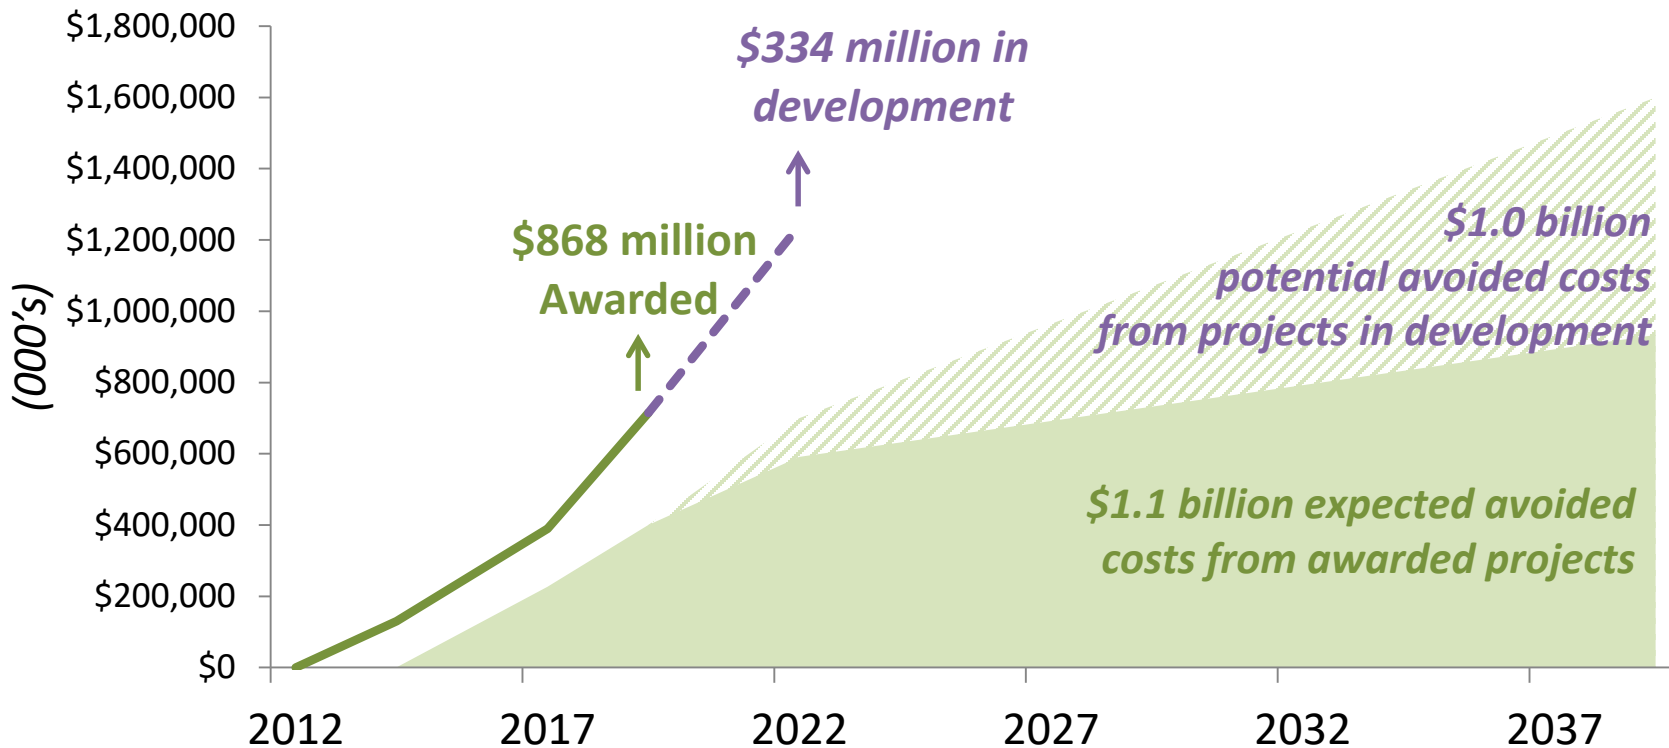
$1,800,000
$1,600,000
$1,400,000
$1,200,000
$1,000,000
$800,000
$600,000
$400,000
$200,000
$0

(000's)

$334 million in development

$868 million Awarded

$1.0 billion potential avoided costs from projects in development

$1.1 billion expected avoided costs from awarded projects

2012
2017
2022
2027
2032
2037